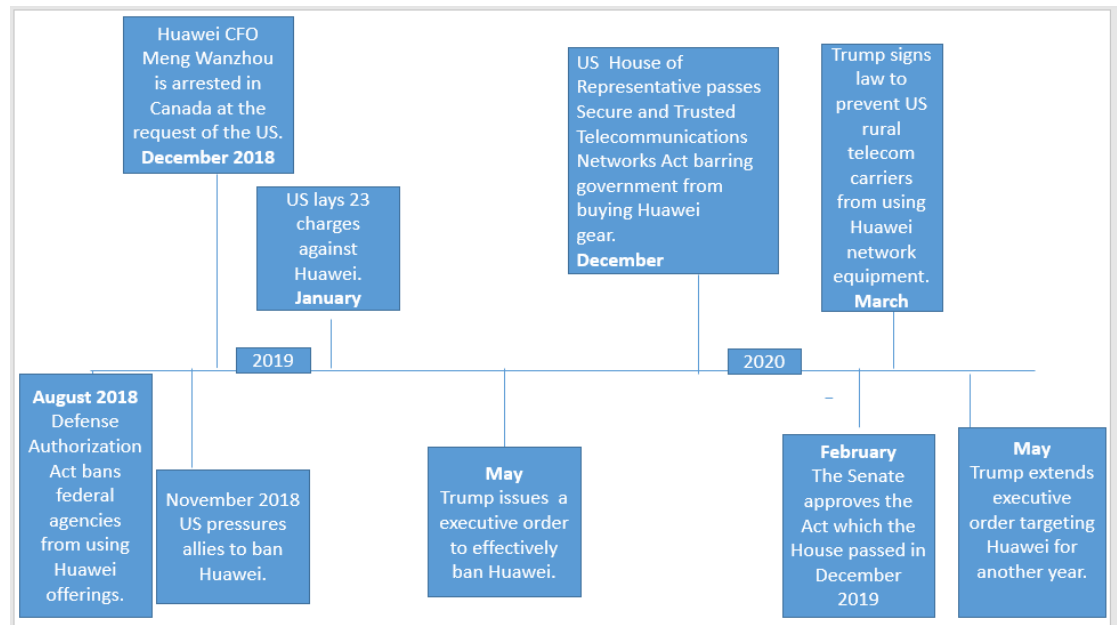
Huawei CFO Meng Wanzhou is arrested in Canada at the request of the US. **December 2018**

US lays 23 charges against Huawei. **January**

US House of Representative passes Secure and Trusted Telecommunications Networks Act barring government from buying Huawei gear. **December**

Trump signs law to prevent US rural telecom carriers from using Huawei network equipment. **March**

2019

2020

**August 2018** Defense Authorization Act bans federal agencies from using Huawei offerings.

November 2018 US pressures allies to ban Huawei.

**May** Trump issues a executive order to effectively ban Huawei.

**February** The Senate approves the Act which the House passed in December 2019

**May** Trump extends executive order targeting Huawei for another year.